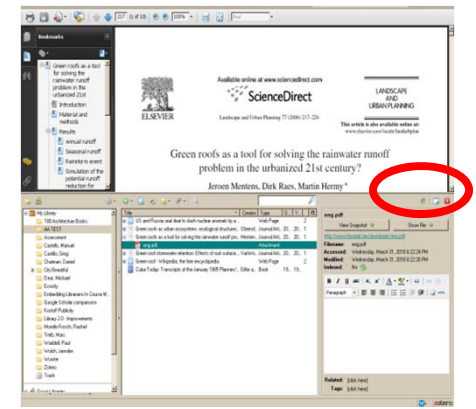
217 of 605 | 100% | Find

Bookmarks

Green roofs as a tool for solving the rainwater runoff problem in the urbanized 21st century?
Introduction
Material and methods
Results
Annual runoff
Seasonal runoff
Rainstorm event
Simulation of the potential runoff reduction for

Available online at www.sciencedirect.com
ScienceDirect
ELSEVIER
Landscape and Urban Planning 77 (2006) 217–226
LANDSCAPE AND URBAN PLANNING
This article is also available online at: www.elsevier.com/locate/landurbplan

Green roofs as a tool for solving the rainwater runoff problem in the urbanized 21st century?

Jeroen Mentens, Dirk Raes, Martin Hermy *

My Library
100 Architecture Books
AA TEST
Assessment
Castells, Manuel
Castillo, Greg
Chatham, Daniel
City Beautiful
Dixie, Michael
Ecocity
Embedding Libraries In Course M...
Google Scholar comparisons
Kickoff Publicity
Library 2.0 Improvements
Morello-Frosch, Rachel
Trott, Marc
Waddell, Paul
Welch, Jennifer
Wurster
Zotero
Trash

Title | Creator | Type | Date
US and Russia seal deal to slash nuclear arsenals by a ... | | Web Page | 2
Green roofs as urban ecosystems: ecological structures, ... | Oberndo... | Journal Art... | 20...
Green roofs as a tool for solving the rainwater runoff pro... | Mentens... | Journal Art... | 20...
eng.pdf | | Attachment |
Green roof stormwater retention: Effects of roof surface, ... | VanWo... | Journal Art... | 20...
Green roof - Wikipedia, the free encyclopedia | | Web Page | 2
Cuba Today: Transcripts of the January 1985 Planners' ... | Elite a... | Book | 19...

eng.pdf
View Snapshot | Show File
Filename: eng.pdf
Accessed: Wednesday, March 31, 2010 6:22:36 PM
Modified: Wednesday, March 31, 2010 6:22:36 PM
Indexed: No
Paragraph
Related: [click here]
Tags: [click here]
zotero